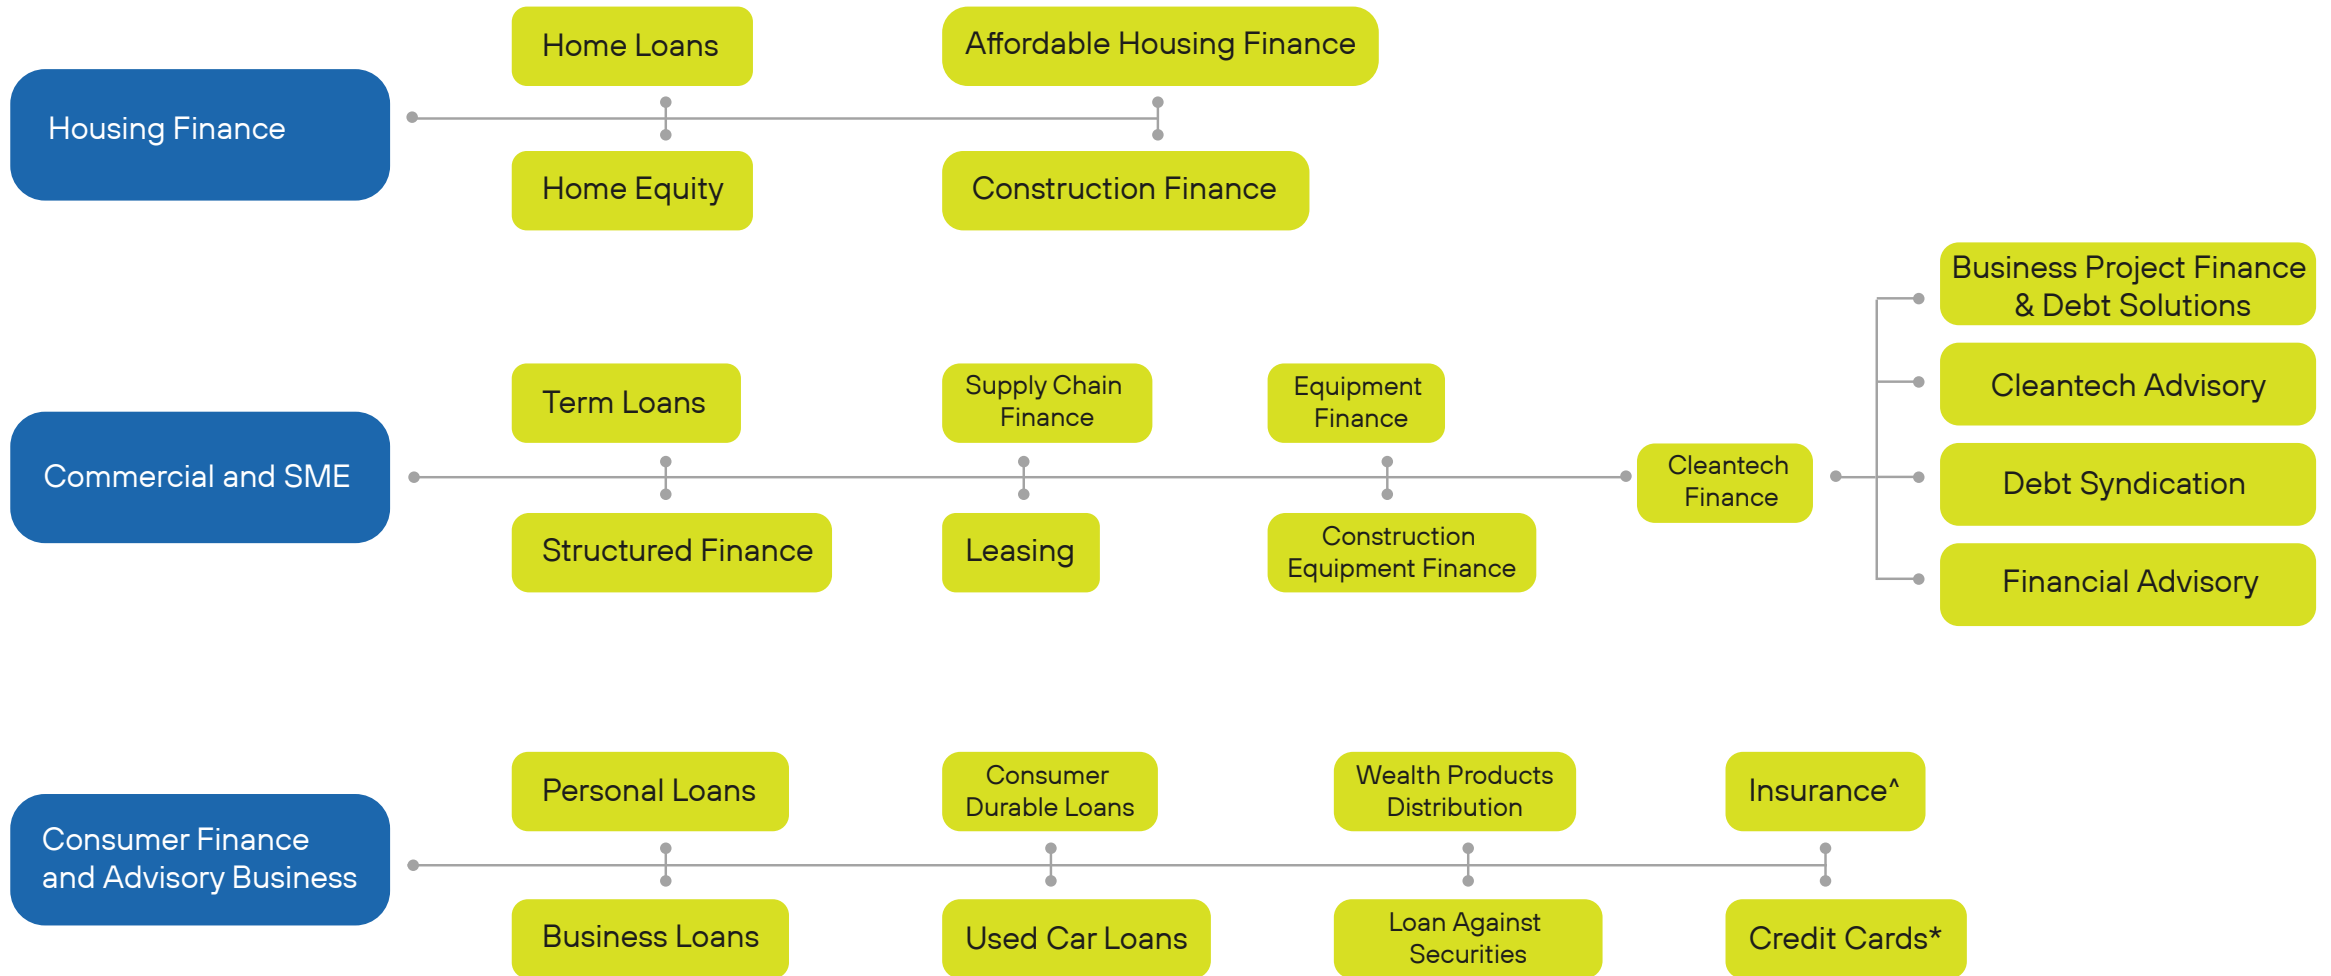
Housing Finance

Home Loans

Home Equity

Affordable Housing Finance

Construction Finance

Commercial and SME

Term Loans

Structured Finance

Supply Chain Finance

Leasing

Equipment Finance

Construction Equipment Finance

Cleantech Finance

Business Project Finance & Debt Solutions

Cleantech Advisory

Debt Syndication

Financial Advisory

Consumer Finance and Advisory Business

Personal Loans

Business Loans

Consumer Durable Loans

Used Car Loans

Wealth Products Distribution

Loan Against Securities

Insurance^

Credit Cards*